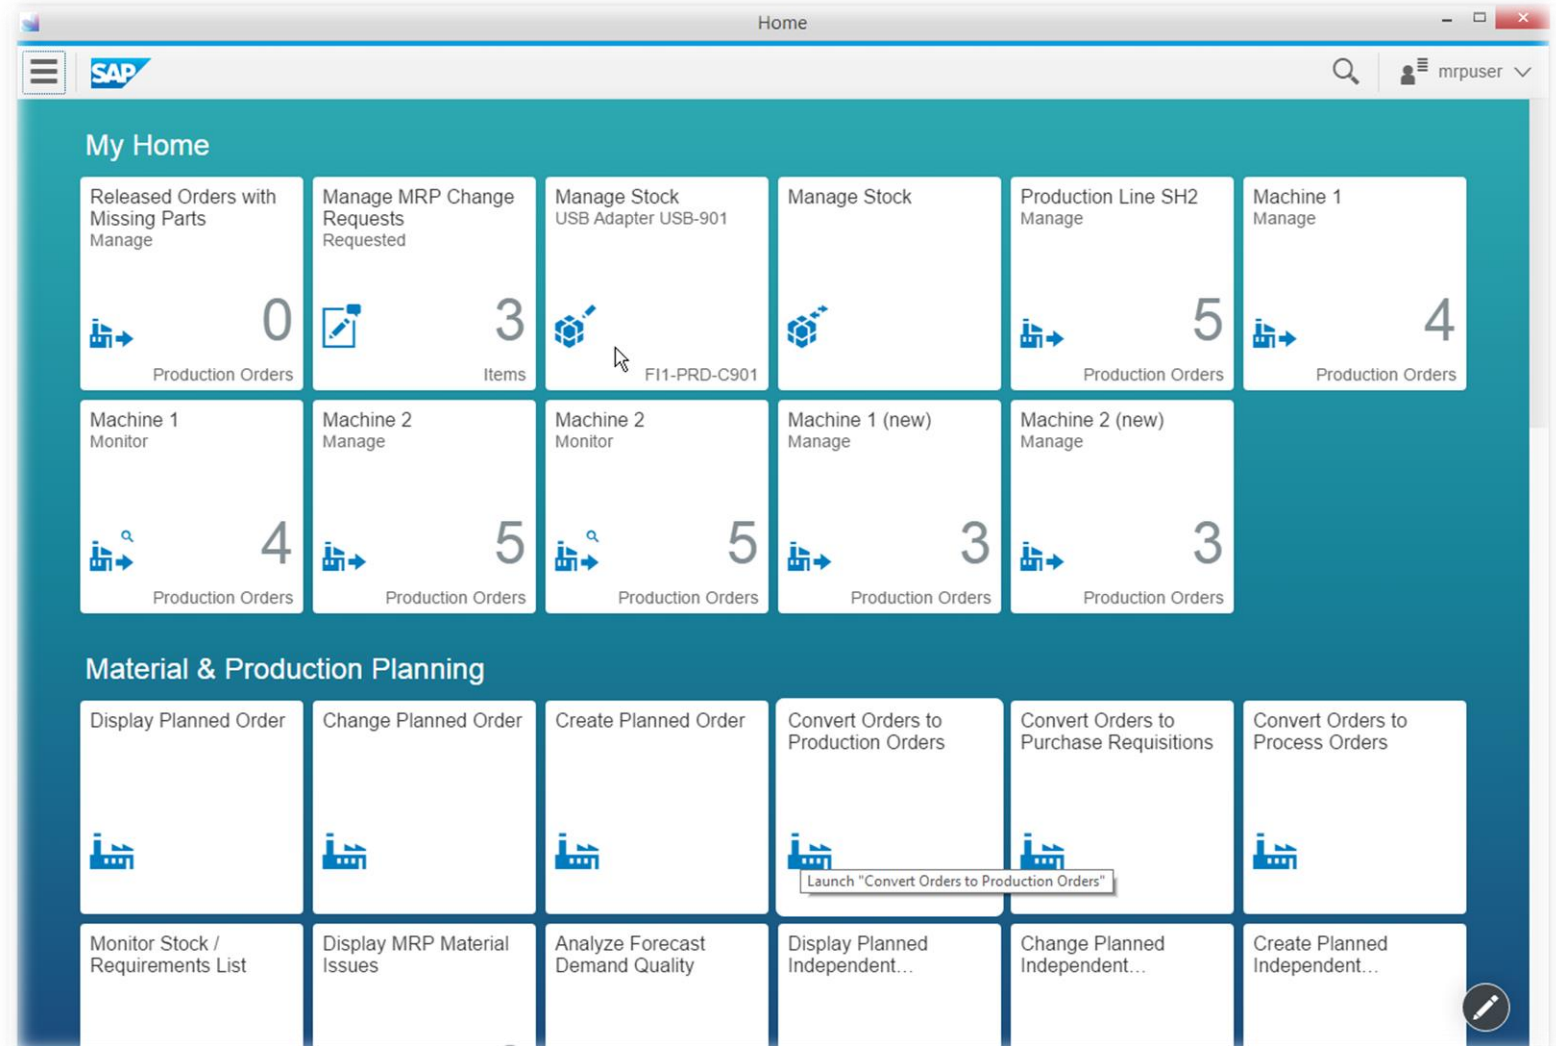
Home

SAP

mrpuser

My Home

Released Orders with Missing Parts
Manage
0
Production Orders

Manage MRP Change Requests
Requested
3
Items

Manage Stock
USB Adapter USB-901
FI1-PRD-C901

Manage Stock

Production Line SH2
Manage
5
Production Orders

Machine 1
Manage
4
Production Orders

Machine 1
Monitor
4
Production Orders

Machine 2
Manage
5
Production Orders

Machine 2
Monitor
5
Production Orders

Machine 1 (new)
Manage
3
Production Orders

Machine 2 (new)
Manage
3
Production Orders

Material & Production Planning

Display Planned Order

Change Planned Order

Create Planned Order

Convert Orders to Production Orders

Launch "Convert Orders to Production Orders"

Convert Orders to Purchase Requisitions

Convert Orders to Process Orders

Monitor Stock / Requirements List

Display MRP Material Issues

Analyze Forecast Demand Quality

Display Planned Independent...

Change Planned Independent...

Create Planned Independent...